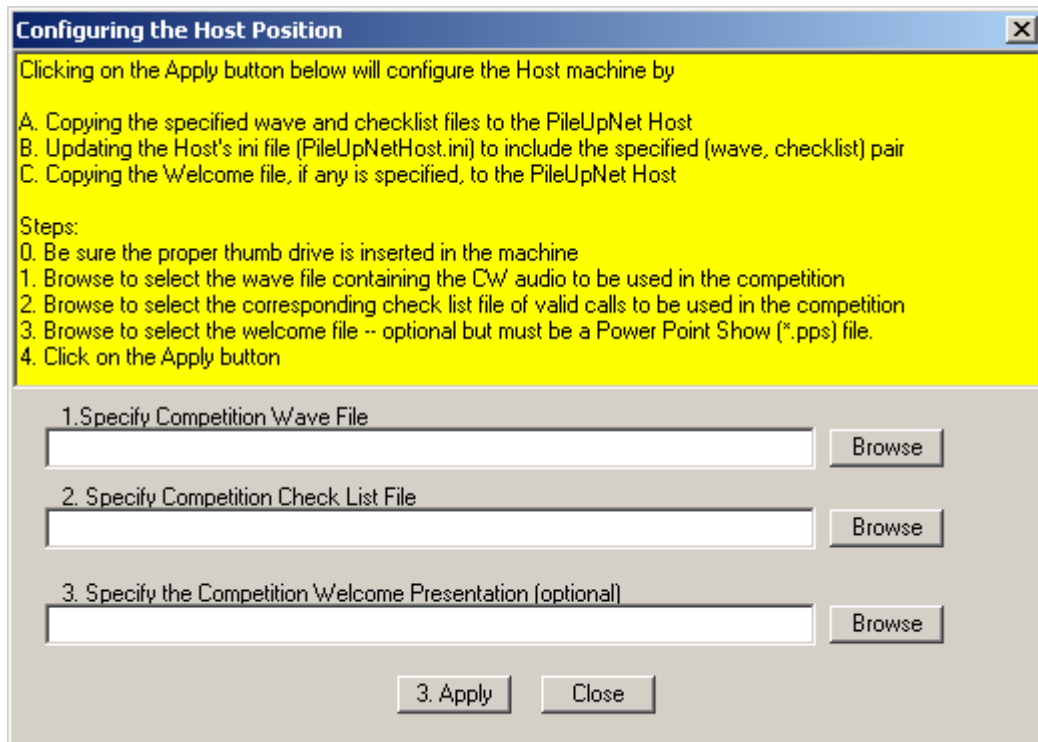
Configuring the Host Position

Clicking on the Apply button below will configure the Host machine by

A. Copying the specified wave and checklist files to the PileUpNet Host
B. Updating the Host's ini file (PileUpNetHost.ini) to include the specified (wave, checklist) pair
C. Copying the Welcome file, if any is specified, to the PileUpNet Host

Steps:
0. Be sure the proper thumb drive is inserted in the machine
1. Browse to select the wave file containing the CW audio to be used in the competition
2. Browse to select the corresponding check list file of valid calls to be used in the competition
3. Browse to select the welcome file -- optional but must be a Power Point Show (*.pps) file.
4. Click on the Apply button

1.Specify Competition Wave File

Browse

2. Specify Competition Check List File

Browse

3. Specify the Competition Welcome Presentation (optional)

Browse

3. Apply

Close